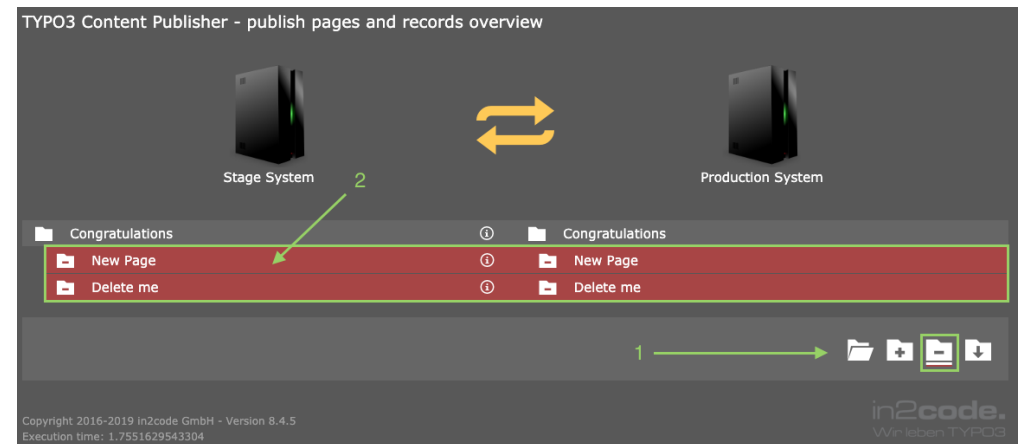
TYPO3 Content Publisher - publish pages and records overview

Stage System

Production System

2

| Congratulations | ⓘ | Congratulations |
|---|---|---|
| New Page | ⓘ | New Page |
| Delete me | ⓘ | Delete me |

1

Copyright 2016-2019 in2code GmbH - Version 8.4.5
Execution time: 1.7551629543304

in2code.
Wir leben TYPO3